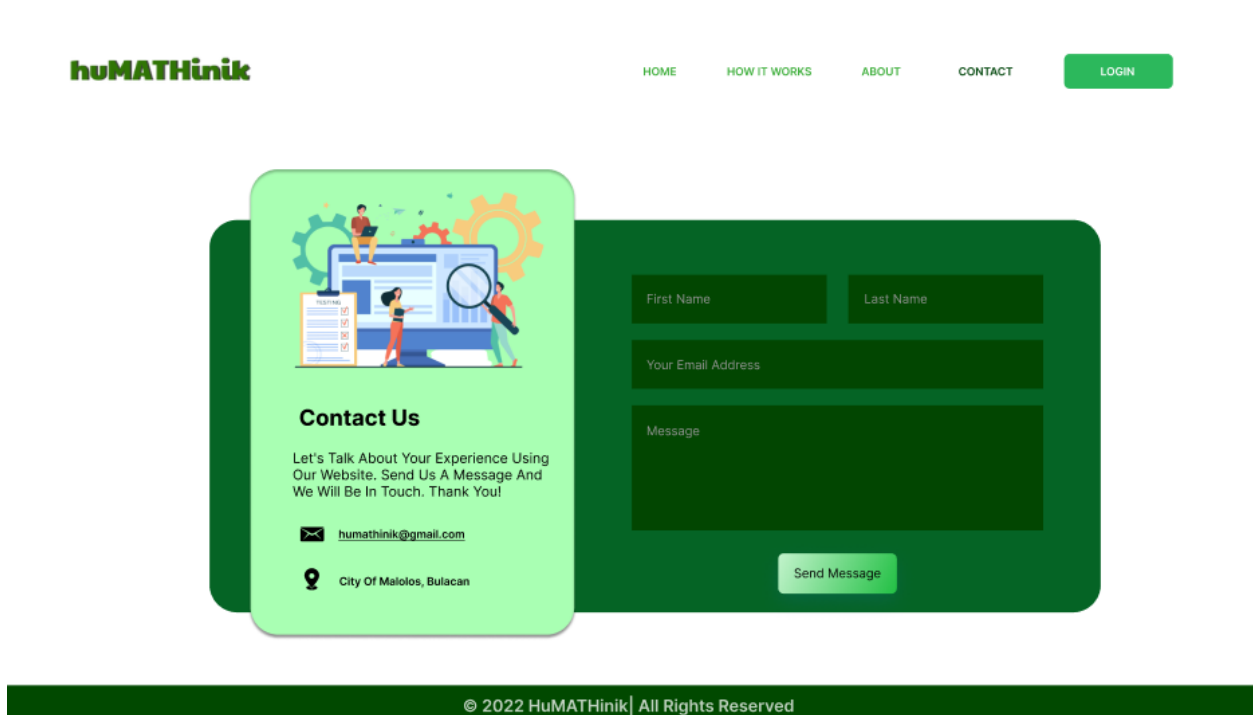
huMATHinik

HOME HOW IT WORKS ABOUT CONTACT LOGIN

TESTING

Contact Us

Let's Talk About Your Experience Using Our Website. Send Us A Message And We Will Be In Touch. Thank You!

humathinik@gmail.com

City Of Malolos, Bulacan

First Name

Last Name

Your Email Address

Message

Send Message

© 2022 HuMATHinik| All Rights Reserved